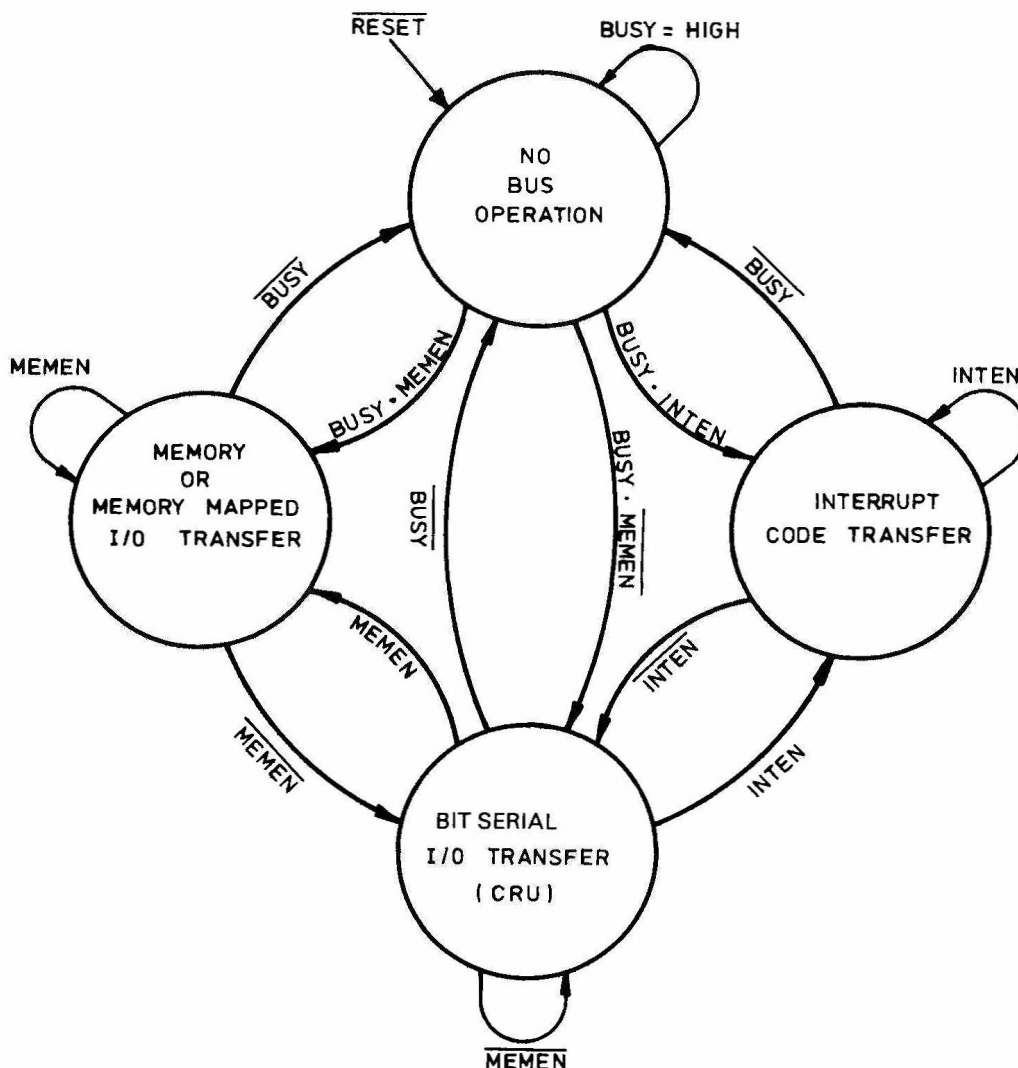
$\overline{RESET}$

BUSY = HIGH

NO BUS OPERATION

$\overline{BUSY}$

$\overline{BUSY}$

MEMEN

BUSY • MEMEN

BUSY • INTEN

INTEN

MEMORY OR MEMORY MAPPED I/O TRANSFER

$\overline{BUSY}$

BUSY • $\overline{MEMEN}$

INTERRUPT CODE TRANSFER

MEMEN

$\overline{INTEN}$

$\overline{MEMEN}$

INTEN

BIT SERIAL I/O TRANSFER (CRU)

$\overline{MEMEN}$